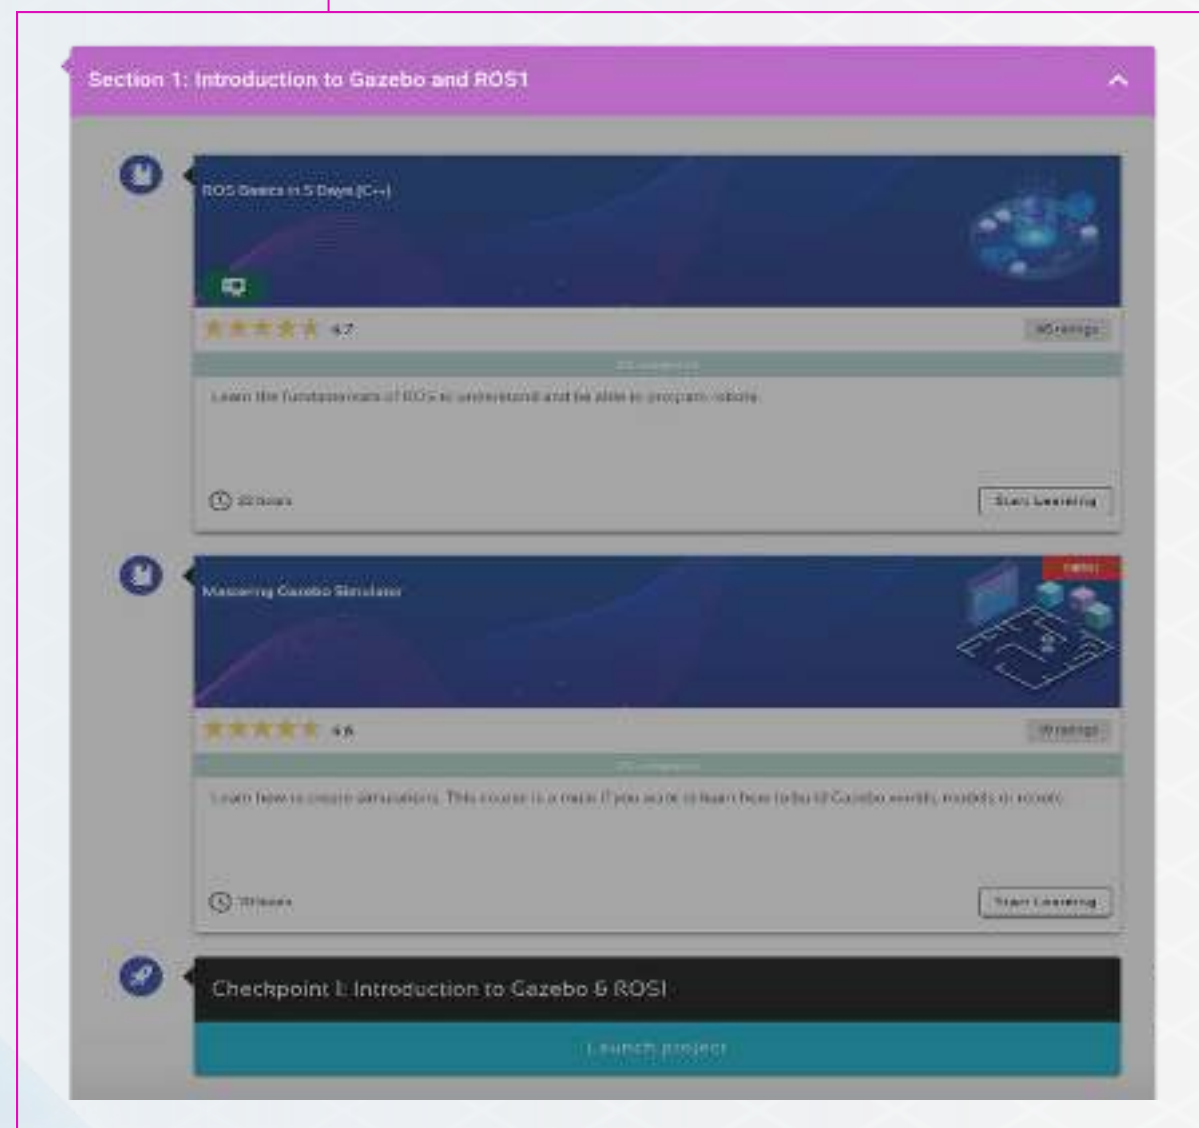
Section 1: Introduction to Gazebo and ROS1

ROS Basics in 5 Days (C++)

4.7

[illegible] ratings

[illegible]

Learn the fundamentals of ROS to understand and be able to program robots.

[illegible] hours

Start Learning

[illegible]

Mastering Gazebo Simulator

4.6

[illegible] ratings

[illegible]

Learn how to create simulations. This course is a must if you want to learn how to build Gazebo worlds, models or robots.

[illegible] hours

Start Learning

Checkpoint I: Introduction to Gazebo & ROS1

Launch project